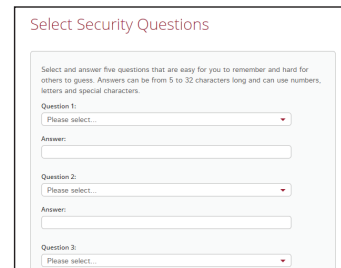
Select Security Questions

Select and answer five questions that are easy for you to remember and hard for others to guess. Answers can be from 5 to 32 characters long and can use numbers, letters and special characters.

Question 1:
Please select...

Answer:

Question 2:
Please select...

Answer:

Question 3:
Please select...